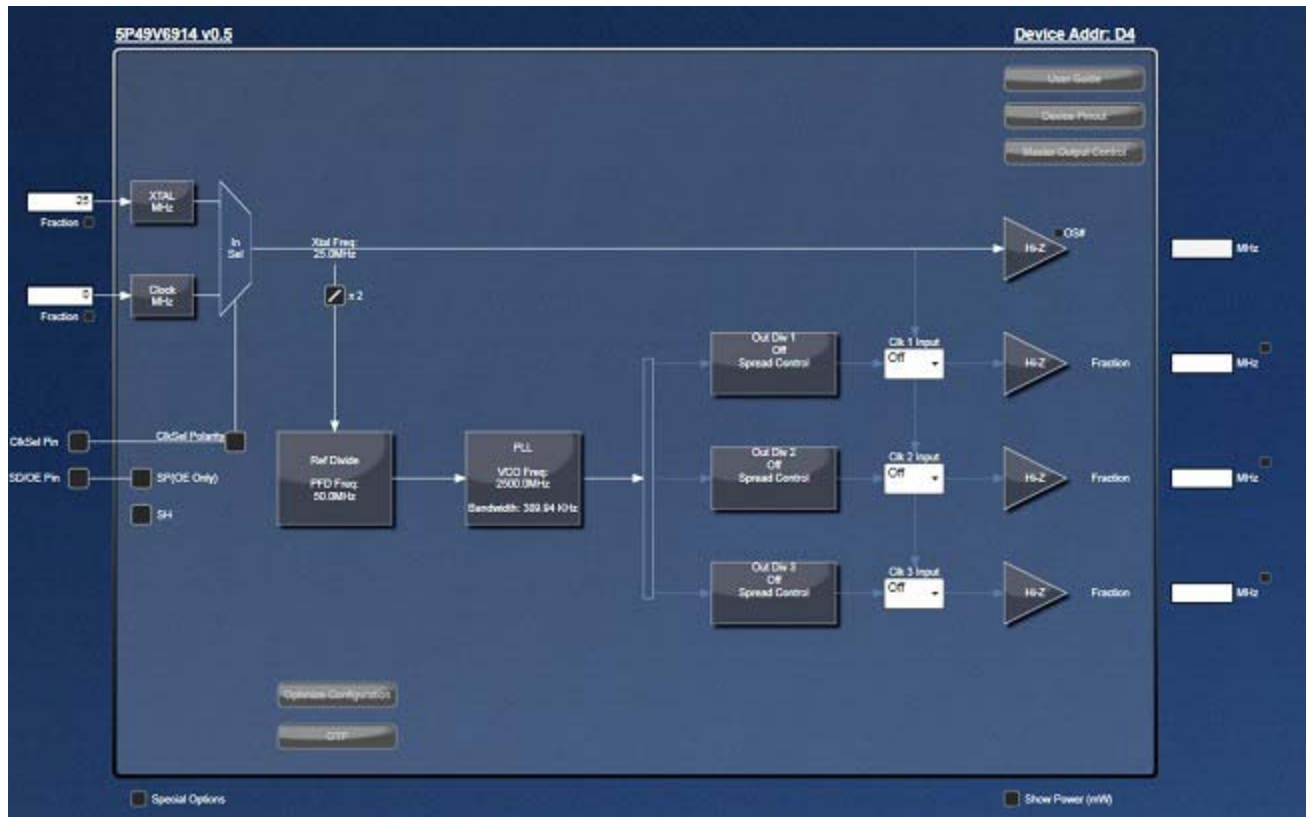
5P49V6914 v0.5

Device Addr: D4

User Guide

Device Pinout

Master Output Control

25

Fraction

XTAL MHz

0

Fraction

Clock MHz

In Sel

Xtal Freq: 25.0MHz

x 2

OS#

Hi-Z

MHz

ClkSel Pin

ClkSel Polarity

SD/OE Pin

SP(OE Only)

SH

Ref Divide

PFD Freq: 50.0MHz

PLL

VCO Freq: 2500.0MHz

Bandwidth: 389.84 KHz

Out Div 1
Off
Spread Control

Clk 1 Input

Off

Hi-Z

Fraction

MHz

Out Div 2
Off
Spread Control

Clk 2 Input

Off

Hi-Z

Fraction

MHz

Out Div 3
Off
Spread Control

Clk 3 Input

Off

Hi-Z

Fraction

MHz

Optimize Configuration

OTP

Special Options

Show Power (mW)